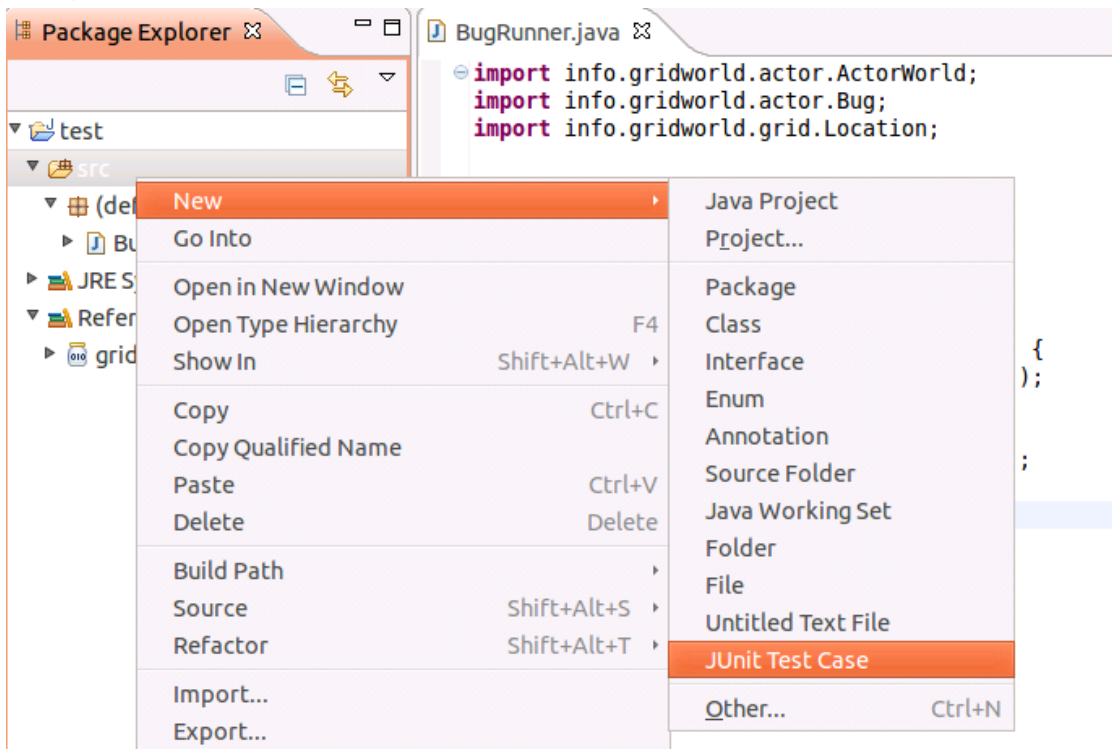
Package Explorer

BugRunner.java

import info.gridworld.actor.ActorWorld;
import info.gridworld.actor.Bug;
import info.gridworld.grid.Location;

test
src
(def
Bu
JRE S
Refer
grid

{
);
;

New
Go Into
Open in New Window
Open Type Hierarchy F4
Show In Shift+Alt+W
Copy Ctrl+C
Copy Qualified Name
Paste Ctrl+V
Delete Delete
Build Path
Source Shift+Alt+S
Refactor Shift+Alt+T
Import...
Export...

Java Project
Project...
Package
Class
Interface
Enum
Annotation
Source Folder
Java Working Set
Folder
File
Untitled Text File
JUnit Test Case
Other... Ctrl+N